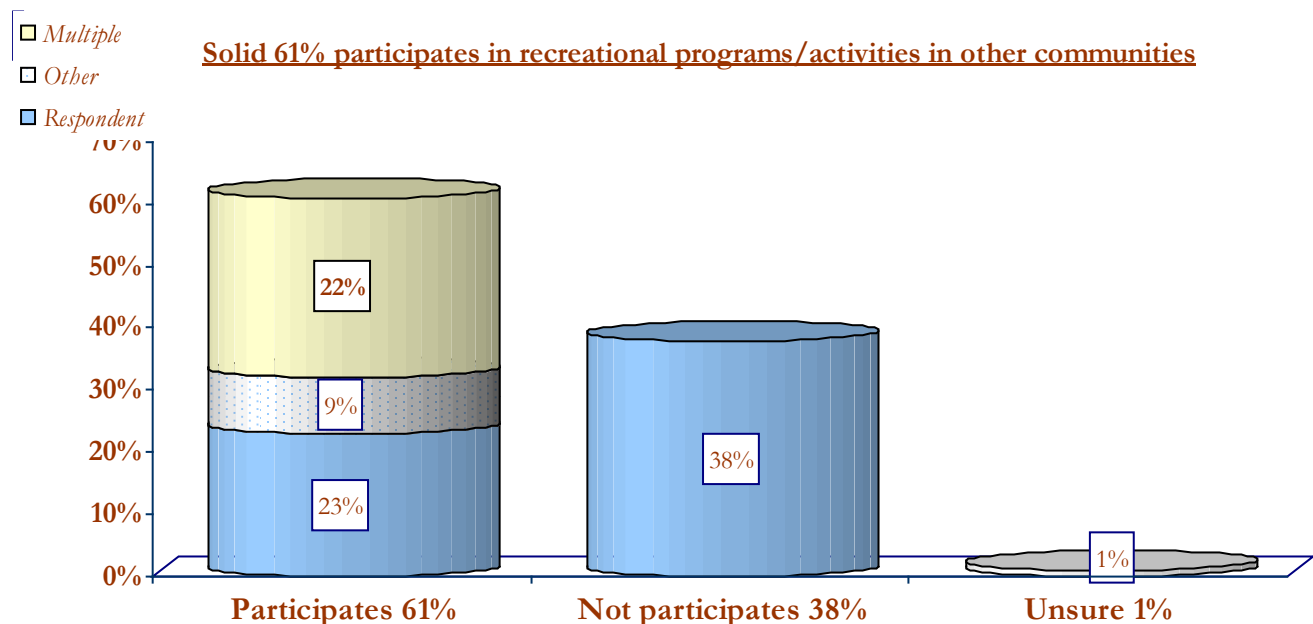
Multiple
Other
Respondent

Solid 61% participates in recreational programs/activities in other communities

70%
60%
50%
40%
30%
20%
10%
0%

22%
9%
23%
38%
1%

Participates 61%
Not participates 38%
Unsure 1%